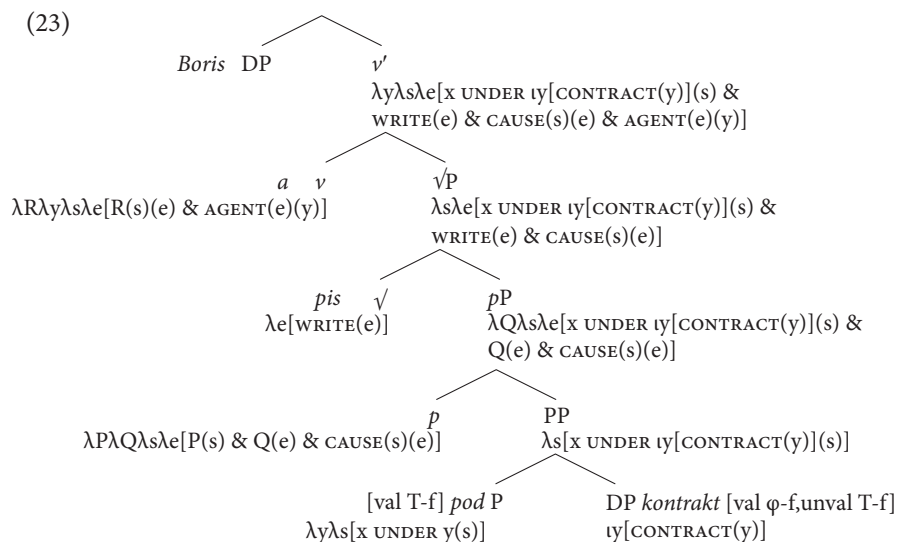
(23)

*Boris* DP

$v'$
$\lambda y \lambda s \lambda e$[x UNDER $\iota$y[CONTRACT(y)](s) & WRITE(e) & CAUSE(s)(e) & AGENT(e)(y)]

*a* $v$
$\lambda R \lambda y \lambda s \lambda e$[R(s)(e) & AGENT(e)(y)]

$\sqrt{}$P
$\lambda s \lambda e$[x UNDER $\iota$y[CONTRACT(y)](s) & WRITE(e) & CAUSE(s)(e)]

*pis* $\sqrt{}$
$\lambda e$[WRITE(e)]

*p*P
$\lambda Q \lambda s \lambda e$[x UNDER $\iota$y[CONTRACT(y)](s) & Q(e) & CAUSE(s)(e)]

*p*
$\lambda P \lambda Q \lambda s \lambda e$[P(s) & Q(e) & CAUSE(s)(e)]

PP
$\lambda s$[x UNDER $\iota$y[CONTRACT(y)](s)]

[val T-f] *pod* P
$\lambda y \lambda s$[x UNDER y(s)]

DP *kontrakt* [val φ-f,unval T-f]
$\iota$y[CONTRACT(y)]